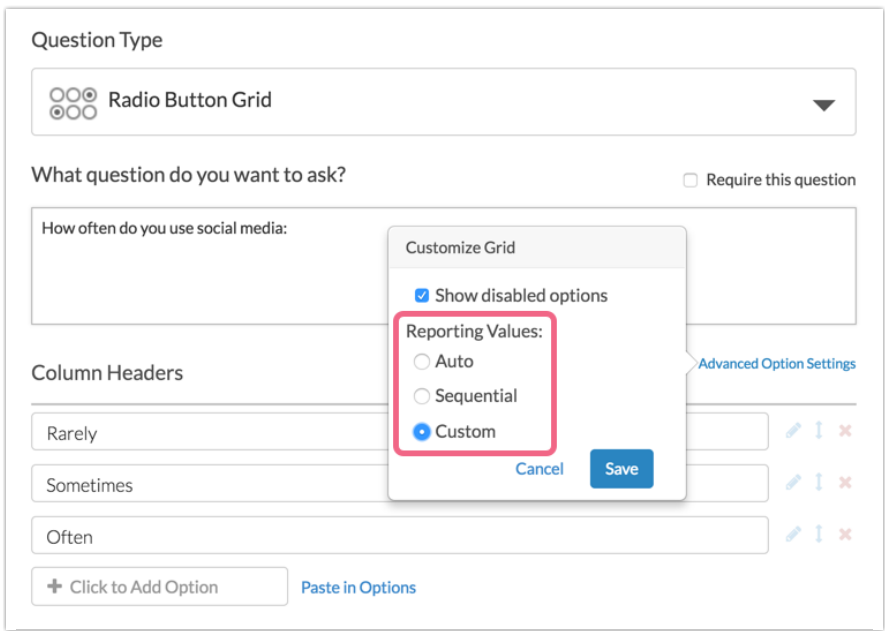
Question Type

Radio Button Grid

What question do you want to ask?

Require this question

How often do you use social media:

Customize Grid

Show disabled options

Reporting Values:

Auto

Sequential

Custom

Cancel

Save

Advanced Option Settings

Column Headers

Rarely

Sometimes

Often

+ Click to Add Option

Paste in Options